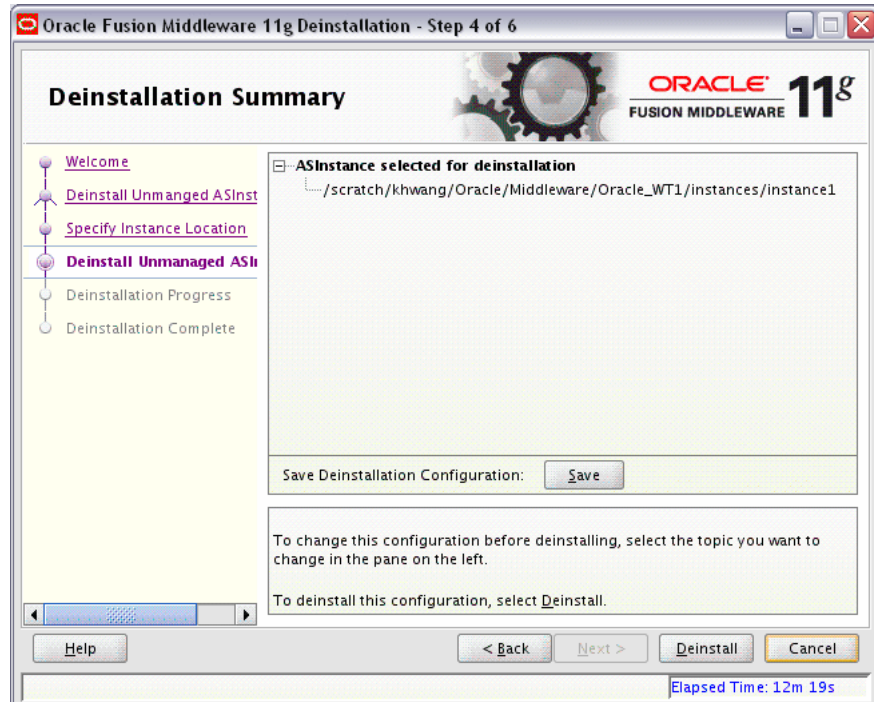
Oracle Fusion Middleware 11g Deinstallation - Step 4 of 6

Deinstallation Summary

ORACLE FUSION MIDDLEWARE 11g

Welcome
Deinstall Unmanged ASInst
Specify Instance Location
Deinstall Unmanaged ASI
Deinstallation Progress
Deinstallation Complete

ASInstance selected for deinstallation
/scratch/khwang/Oracle/Middleware/Oracle_WT1/instances/instance1

Save Deinstallation Configuration: Save

To change this configuration before deinstalling, select the topic you want to change in the pane on the left.

To deinstall this configuration, select Deinstall.

Help

< Back Next > Deinstall Cancel

Elapsed Time: 12m 19s